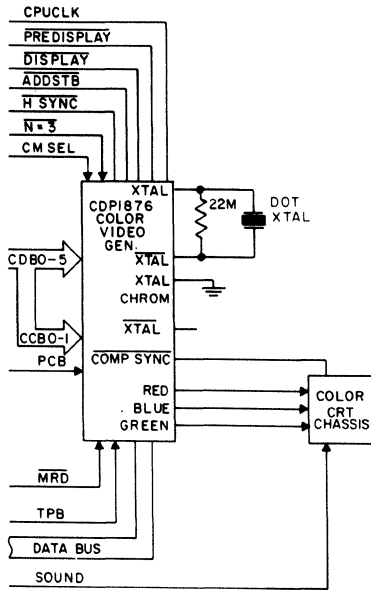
CPUCLK
$\overline{PREDISPLAY}$
$\overline{DISPLAY}$
$\overline{ADDSTB}$
$\overline{H\ SYNC}$
$\overline{N=3}$
CMSEL
XTAL
CDP1876
COLOR
VIDEO
GEN.
22M
DOT
XTAL
$\overline{XTAL}$
CDBO-5
XTAL
CHROM
$\overline{XTAL}$
CCBO-1
PCB
$\overline{COMP\ SYNC}$
RED
BLUE
GREEN
COLOR
CRT
CHASSIS
$\overline{MRD}$
TPB
DATA BUS
SOUND